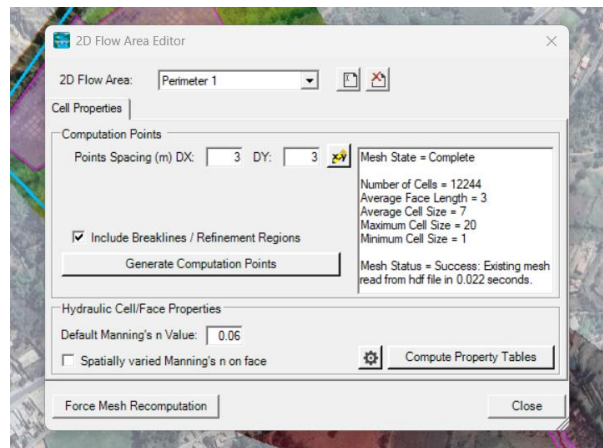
2D Flow Area Editor

2D Flow Area: Perimeter 1

Cell Properties

Computation Points

Points Spacing (m) DX: 3 DY: 3

Mesh State = Complete

Number of Cells = 12244
Average Face Length = 3
Average Cell Size = 7
Maximum Cell Size = 20
Minimum Cell Size = 1

Mesh Status = Success: Existing mesh read from hdf file in 0.022 seconds.

Include Breaklines / Refinement Regions

Generate Computation Points

Hydraulic Cell/Face Properties

Default Manning's n Value: 0.06

Spatially varied Manning's n on face

Compute Property Tables

Force Mesh Recomputation

Close